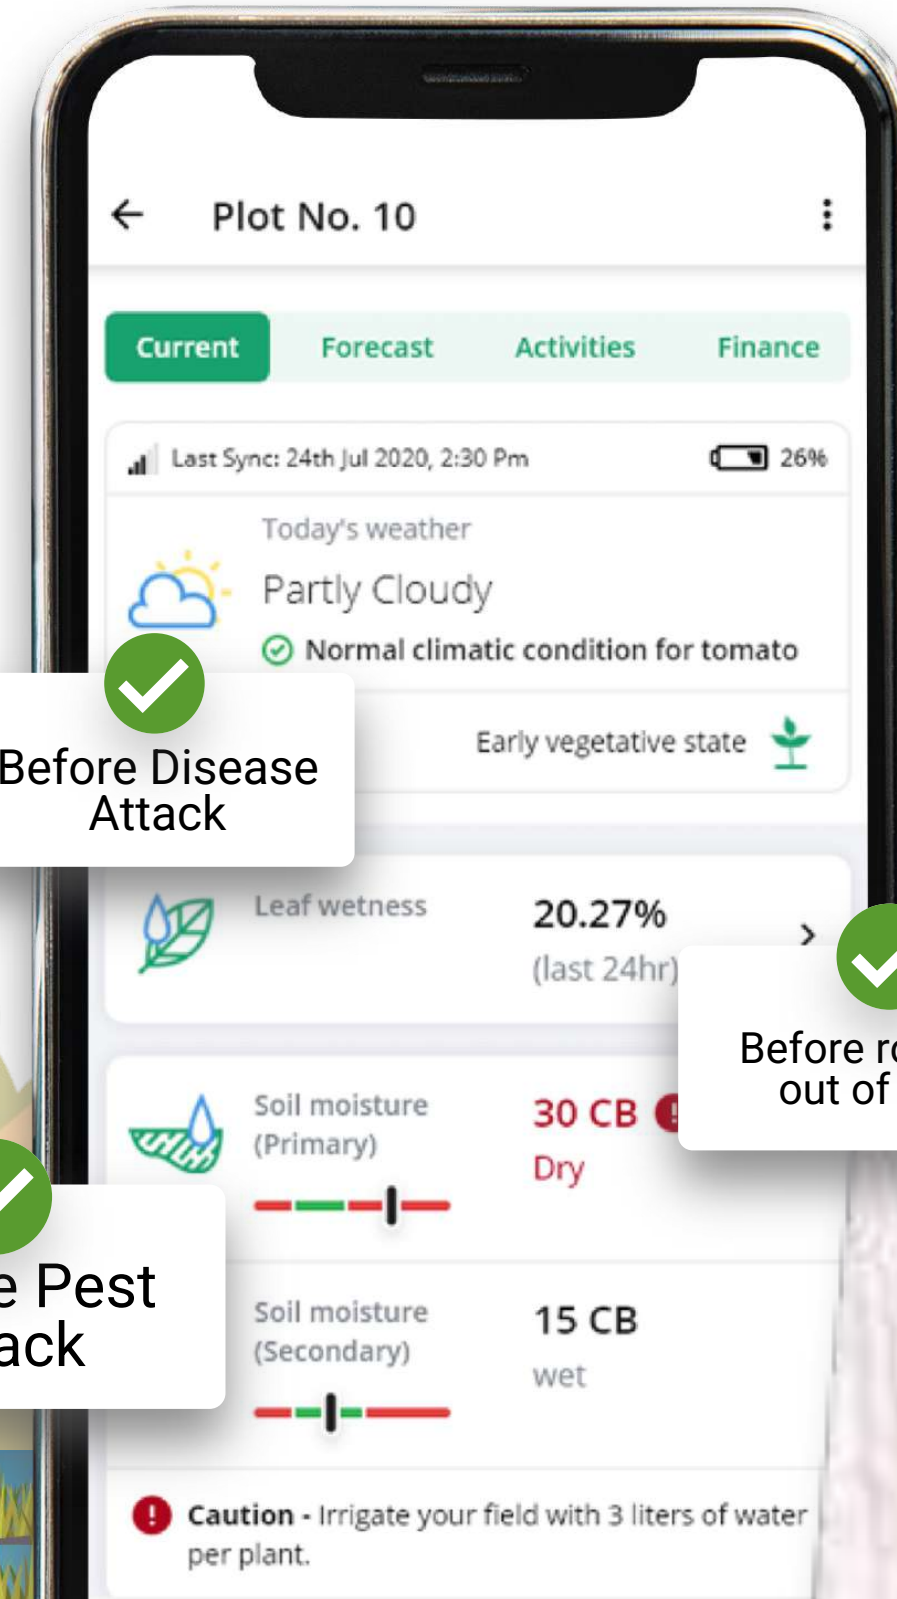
Plot No. 10

Current Forecast Activities Finance

Last Sync: 24th Jul 2020, 2:30 Pm 26%

Today's weather

Partly Cloudy

Normal climatic condition for tomato

Before Disease Attack

Early vegetative state

Leaf wetness

20.27%

(last 24hr)

Before r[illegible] out of

Soil moisture (Primary)

30 CB

Dry

e Pest ack

Soil moisture (Secondary)

15 CB

wet

Caution - Irrigate your field with 3 liters of water per plant.